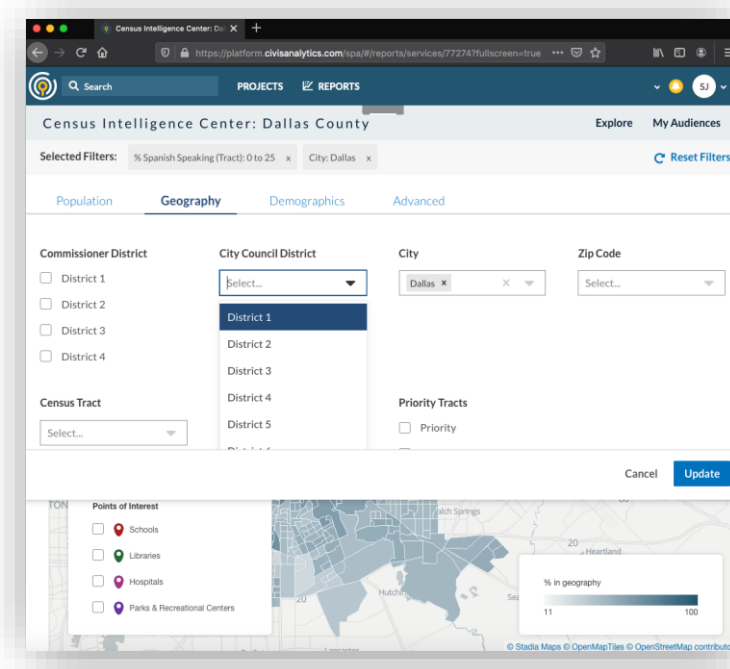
Census Intelligence Center: Da

https://platform.civisanalytics.com/spa/#/reports/services/77274?fullscreen=true

Search

PROJECTS

REPORTS

SJ

Census Intelligence Center: Dallas County

Explore

My Audiences

Selected Filters:

% Spanish Speaking (Tract): 0 to 25 ×

City: Dallas ×

Reset Filters

Population

Geography

Demographics

Advanced

Commissioner District

District 1

District 2

District 3

District 4

City Council District

Select...

District 1

District 2

District 3

District 4

District 5

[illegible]

City

Dallas ×

Zip Code

Select...

Census Tract

Select...

Priority Tracts

Priority

Cancel

Update

TON

Points of Interest

Schools

Libraries

Hospitals

Parks & Recreational Centers

Springs

20

Heartland

Hutch

20

Sea

% in geography

11

100

© Stadia Maps © OpenMapTiles © OpenStreetMap contributo